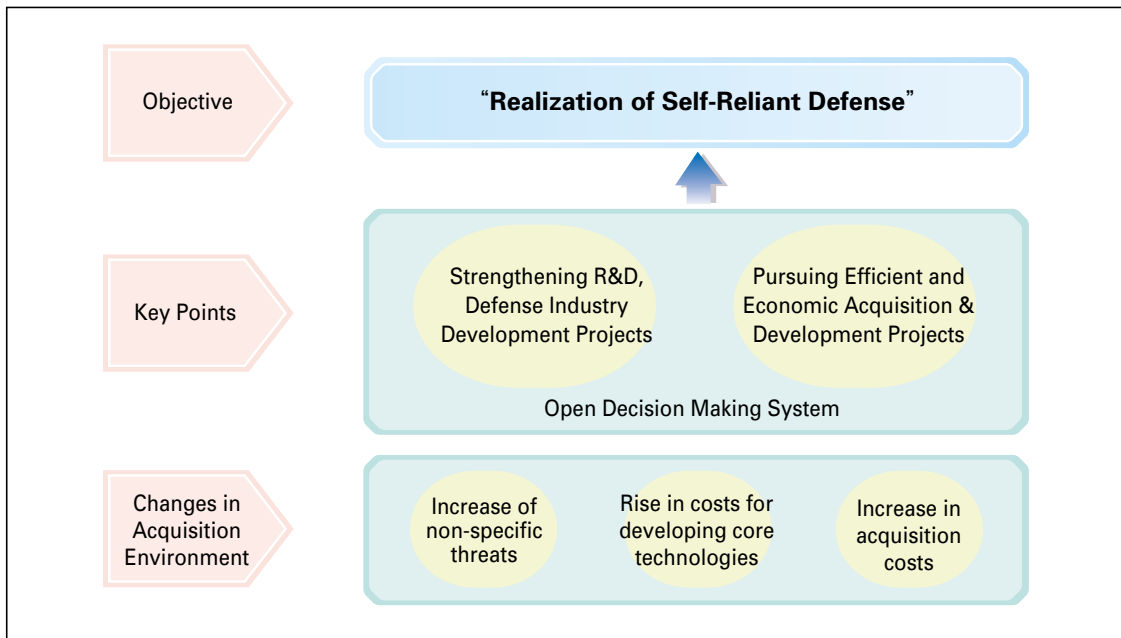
Objective

"Realization of Self-Reliant Defense"

Key Points

Strengthening R&D, Defense Industry Development Projects

Pursuing Efficient and Economic Acquisition & Development Projects

Open Decision Making System

Changes in Acquisition Environment

Increase of non-specific threats

Rise in costs for developing core technologies

Increase in acquisition costs